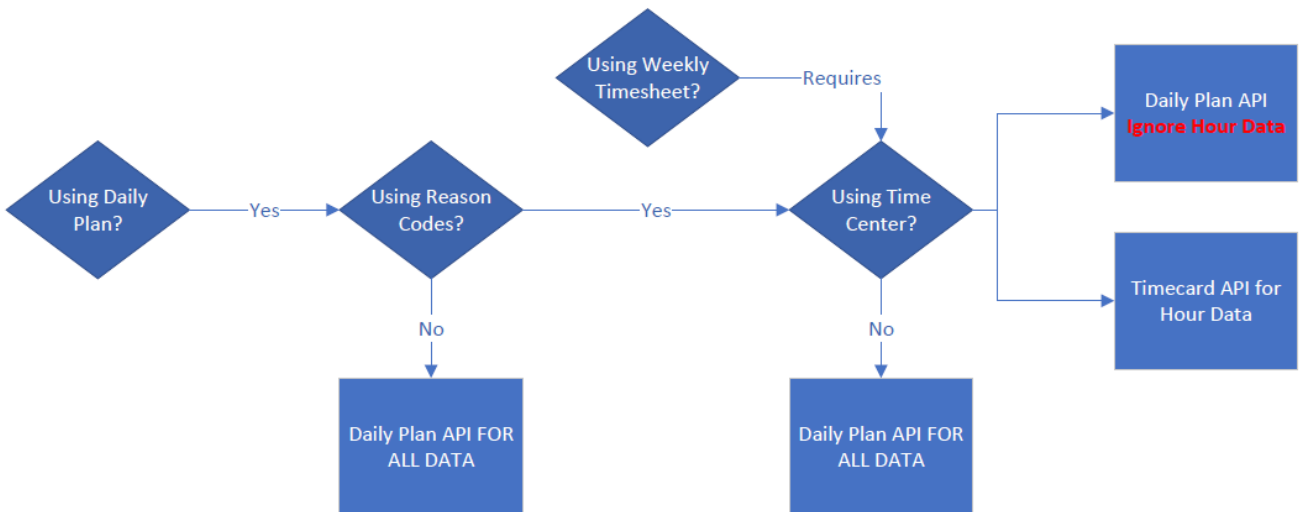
Using Weekly Timesheet?

Requires

Daily Plan API
Ignore Hour Data

Using Daily Plan?

Yes

Using Reason Codes?

Yes

Using Time Center?

Timecard API for Hour Data

No

No

Daily Plan API FOR ALL DATA

Daily Plan API FOR ALL DATA